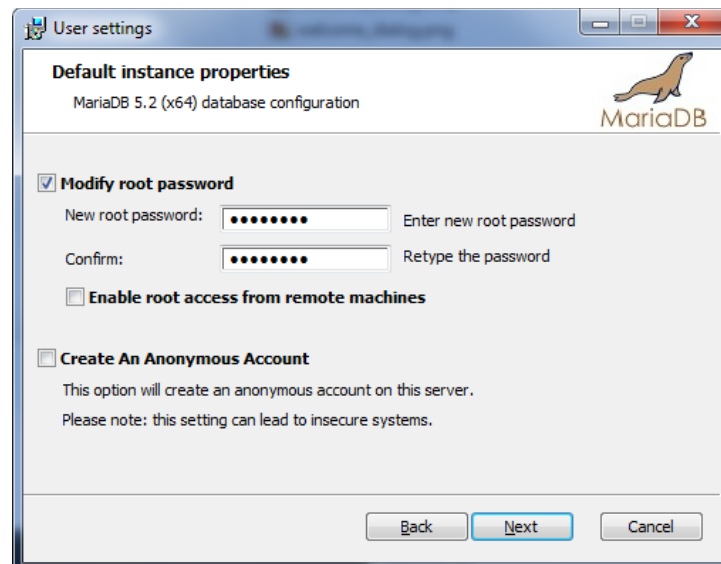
User settings

Default instance properties

MariaDB 5.2 (x64) database configuration

MariaDB

Modify root password

New root password: •••••••• Enter new root password

Confirm: •••••••• Retype the password

Enable root access from remote machines

Create An Anonymous Account

This option will create an anonymous account on this server.

Please note: this setting can lead to insecure systems.

Back Next Cancel